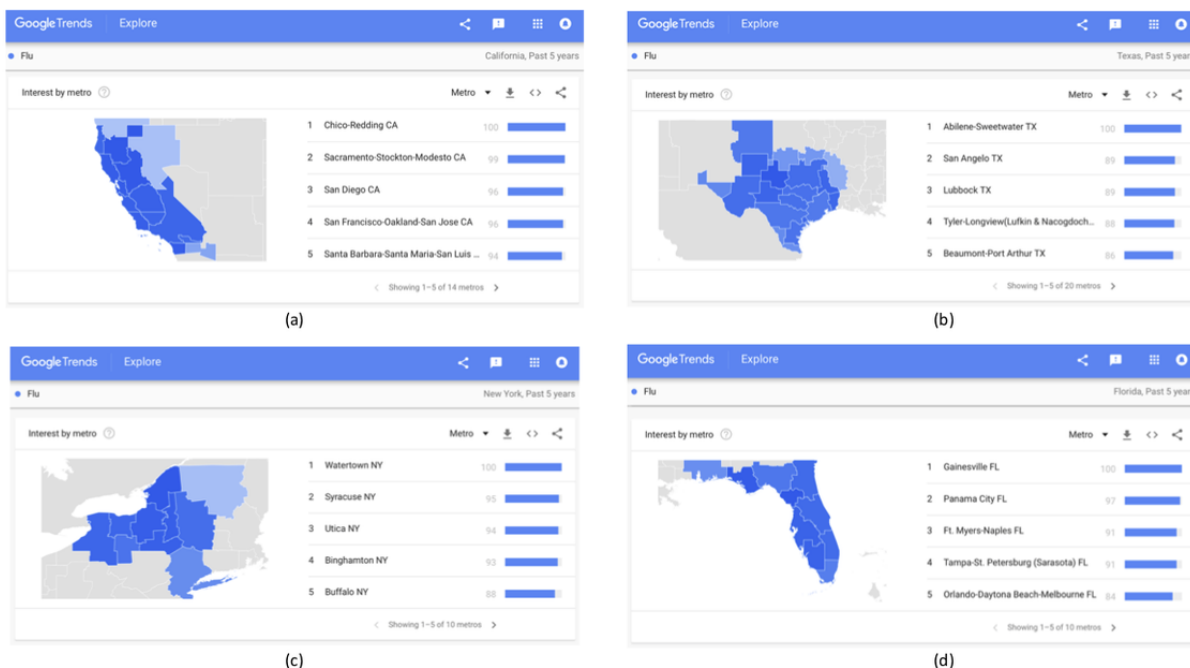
Google Trends | Explore

Flu

California, Past 5 years

Interest by metro

Metro

| | | |
|---|---|---|
| 1 | Chico-Redding CA | 100 |
| 2 | Sacramento-Stockton-Modesto CA | 99 |
| 3 | San Diego CA | 96 |
| 4 | San Francisco-Oakland-San Jose CA | 96 |
| 5 | Santa Barbara-Santa Maria-San Luis ... | 94 |

Showing 1–5 of 14 metros

(a)

Google Trends | Explore

Flu

Texas, Past 5 years

Interest by metro

Metro

| | | |
|---|---|---|
| 1 | Abilene-Sweetwater TX | 100 |
| 2 | San Angelo TX | 89 |
| 3 | Lubbock TX | 89 |
| 4 | Tyler-Longview(Lufkin & Nacogdoch... | 88 |
| 5 | Beaumont-Port Arthur TX | 86 |

Showing 1–5 of 20 metros

(b)

Google Trends | Explore

Flu

New York, Past 5 years

Interest by metro

Metro

| | | |
|---|---|---|
| 1 | Watertown NY | 100 |
| 2 | Syracuse NY | 95 |
| 3 | Utica NY | 94 |
| 4 | Binghamton NY | 93 |
| 5 | Buffalo NY | 88 |

Showing 1–5 of 10 metros

(c)

Google Trends | Explore

Flu

Florida, Past 5 years

Interest by metro

Metro

| | | |
|---|---|---|
| 1 | Gainesville FL | 100 |
| 2 | Panama City FL | 97 |
| 3 | Ft. Myers-Naples FL | 91 |
| 4 | Tampa-St. Petersburg (Sarasota) FL | 91 |
| 5 | Orlando-Daytona Beach-Melbourne FL | 84 |

Showing 1–5 of 10 metros

(d)